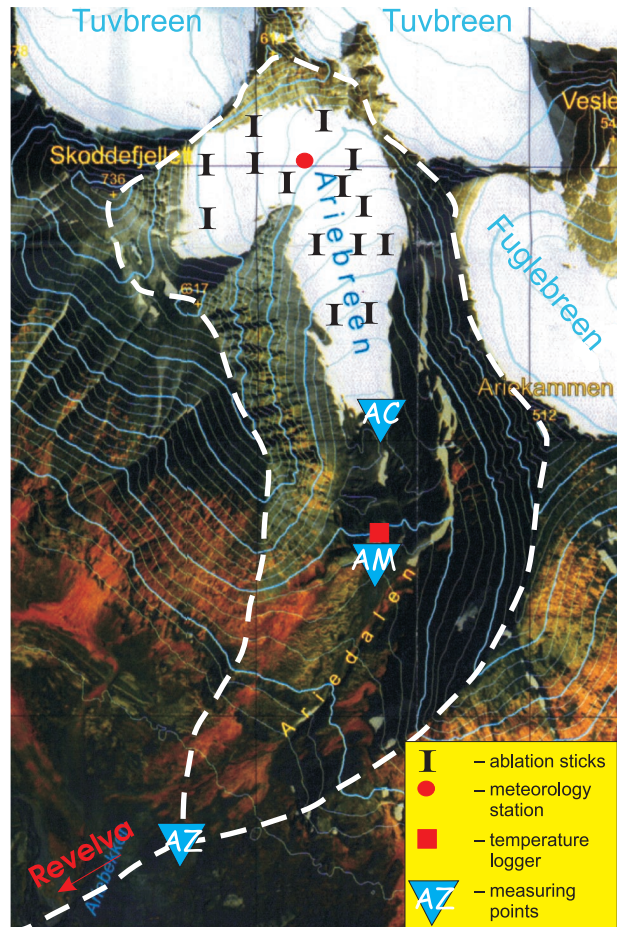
Tuvbreen
Tuvbreen
Vesle
Skoddefjellet
736
617
Ariebreen
Fuglebreen
Ariekammen
512
AC
AM
Ariedalen
AZ
Revelva
Ariebekken

I – ablation sticks
– meteorology station
– temperature logger
AZ – measuring points